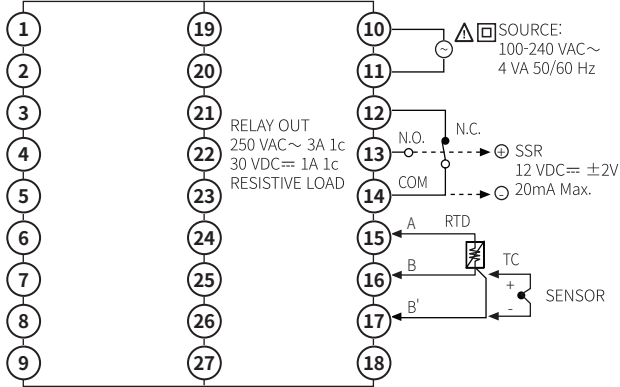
1
2
3
4
5
6
7
8
9

19
20
21
22
23
24
25
26
27

10
11
12
13
14
15
16
17
18

SOURCE:
100-240 VAC～
4 VA 50/60 Hz

RELAY OUT
250 VAC～ 3A 1c
30 VDC⎓ 1A 1c
RESISTIVE LOAD

N.O.
N.C.
COM

⊕ SSR
12 VDC⎓ ±2V
⊖ 20mA Max.

A
RTD
B
B'
TC
+
-
SENSOR